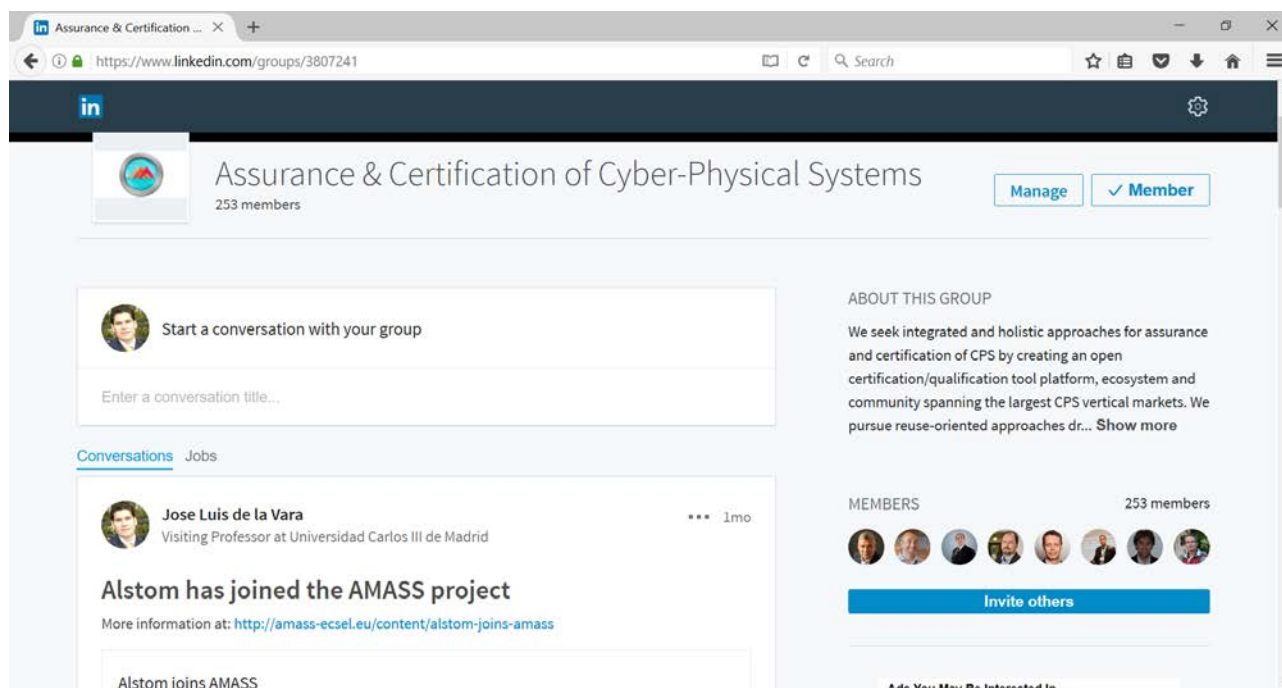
Assurance & Certification ... ×

https://www.linkedin.com/groups/3807241

Search

in

Assurance & Certification of Cyber-Physical Systems
253 members

Manage

✓ Member

Start a conversation with your group

Enter a conversation title...

Conversations Jobs

Jose Luis de la Vara
Visiting Professor at Universidad Carlos III de Madrid

••• 1mo

Alstom has joined the AMASS project

More information at: http://amass-ecsel.eu/content/alstom-joins-amass

Alstom joins AMASS

ABOUT THIS GROUP

We seek integrated and holistic approaches for assurance and certification of CPS by creating an open certification/qualification tool platform, ecosystem and community spanning the largest CPS vertical markets. We pursue reuse-oriented approaches dr... Show more

MEMBERS

253 members

Invite others

Ads You May Be Interested In